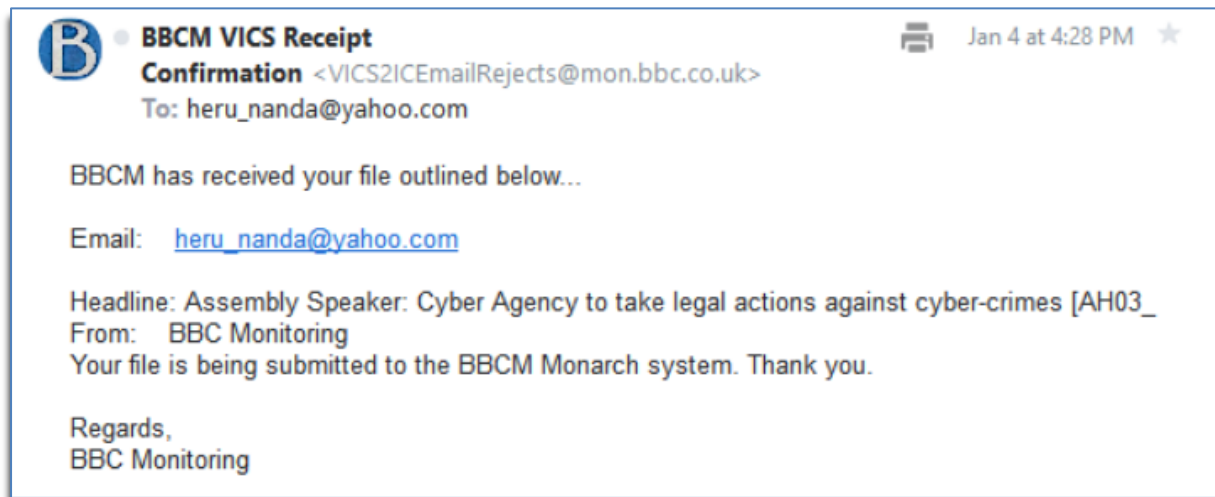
B

BBCM VICS Receipt Confirmation <VICS2ICEmailRejects@mon.bbc.co.uk>
To: heru_nanda@yahoo.com

Jan 4 at 4:28 PM

BBCM has received your file outlined below...

Email: heru_nanda@yahoo.com

Headline: Assembly Speaker: Cyber Agency to take legal actions against cyber-crimes [AH03_
From: BBC Monitoring
Your file is being submitted to the BBCM Monarch system. Thank you.

Regards,
BBC Monitoring